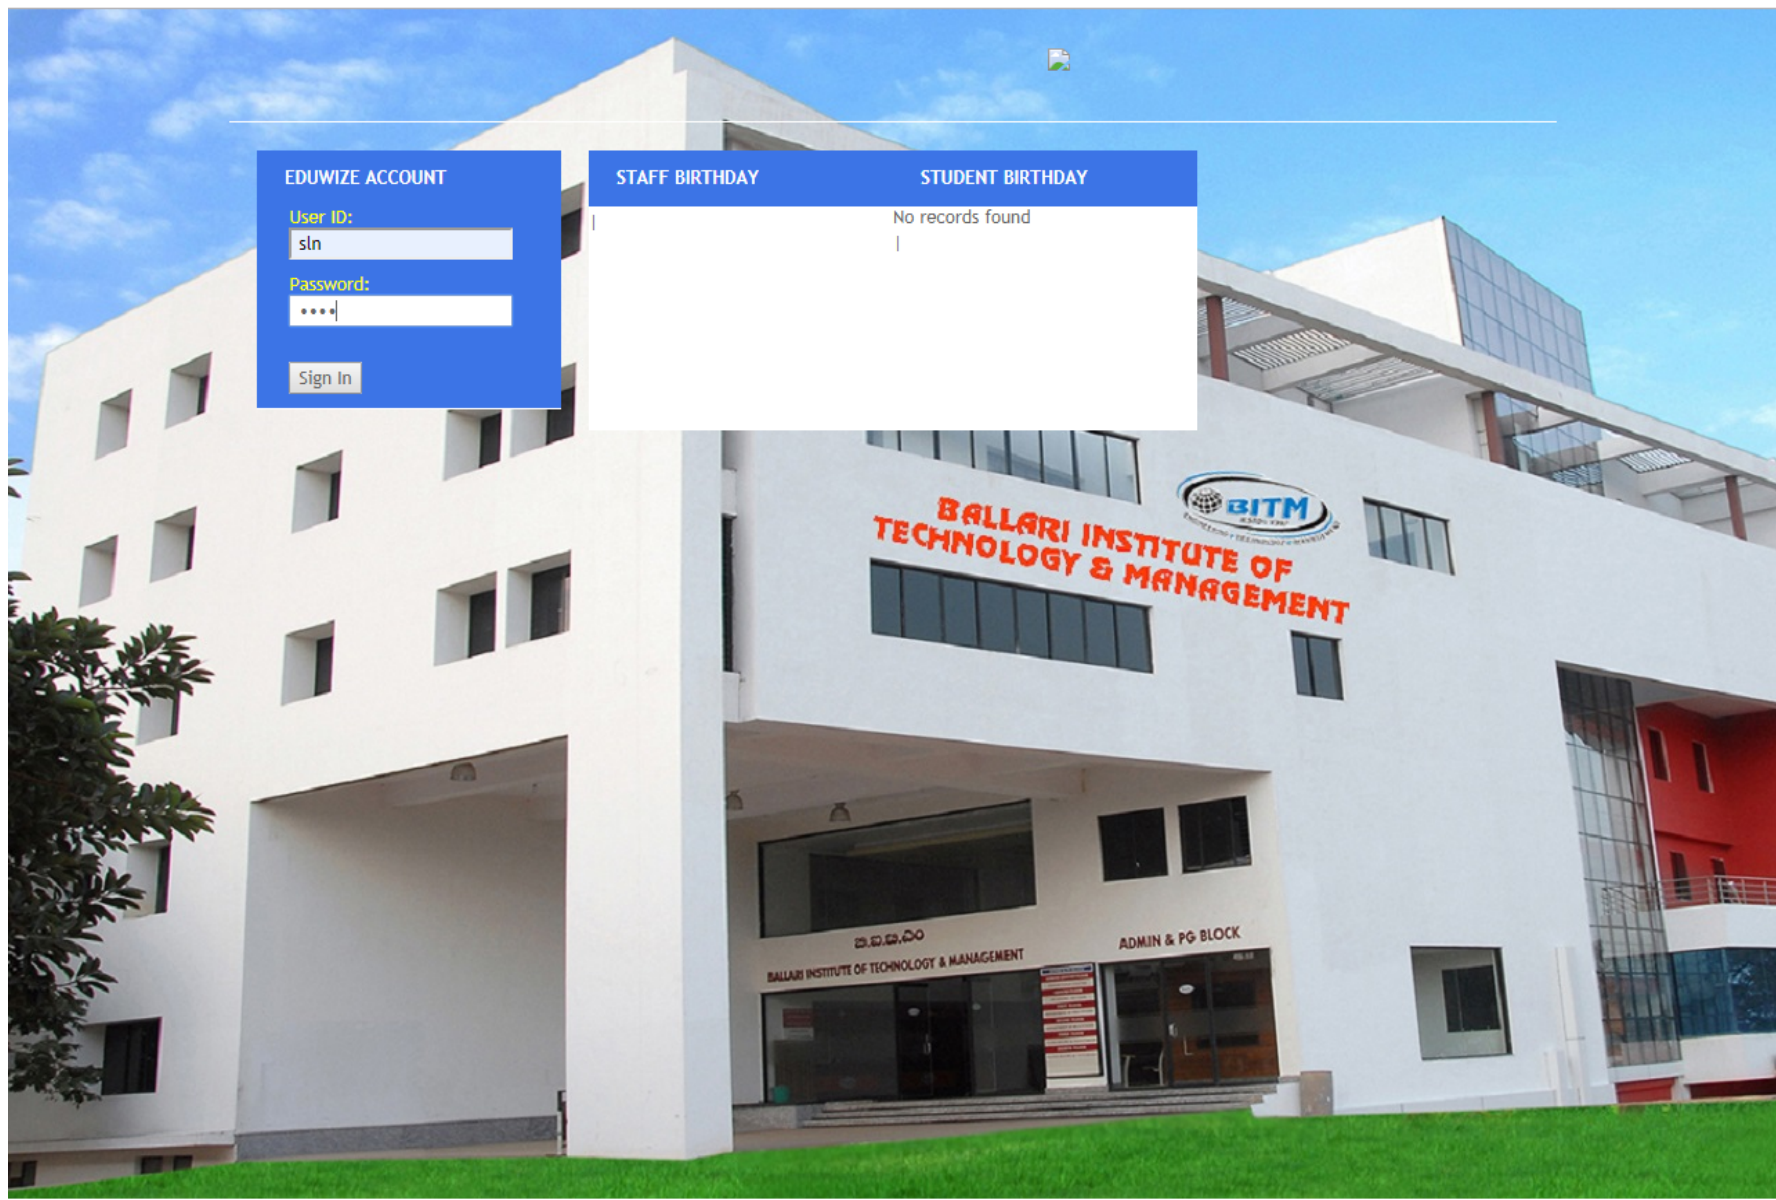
EDUWIZE ACCOUNT

User ID:

sln

Password:

••••

Sign In

STAFF BIRTHDAY

STUDENT BIRTHDAY

No records found

BITM

BALLARI INSTITUTE OF TECHNOLOGY & MANAGEMENT

ಬಿ.ಐ.ಟಿ.ಎಂ

BALLARI INSTITUTE OF TECHNOLOGY & MANAGEMENT

ADMIN & PG BLOCK